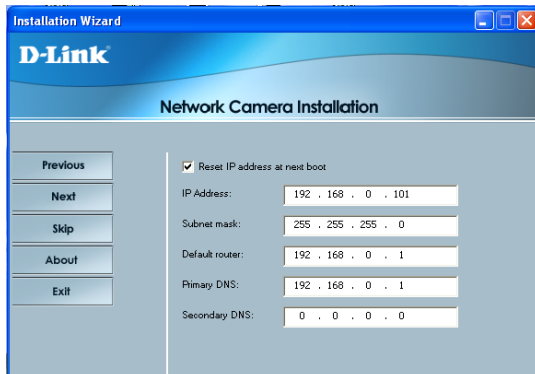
Installation Wizard

D-Link

Network Camera Installation

Previous

Next

Skip

About

Exit

Reset IP address at next boot

IP Address: 192 . 168 . 0 . 101

Subnet mask: 255 . 255 . 255 . 0

Default router: 192 . 168 . 0 . 1

Primary DNS: 192 . 168 . 0 . 1

Secondary DNS: 0 . 0 . 0 . 0